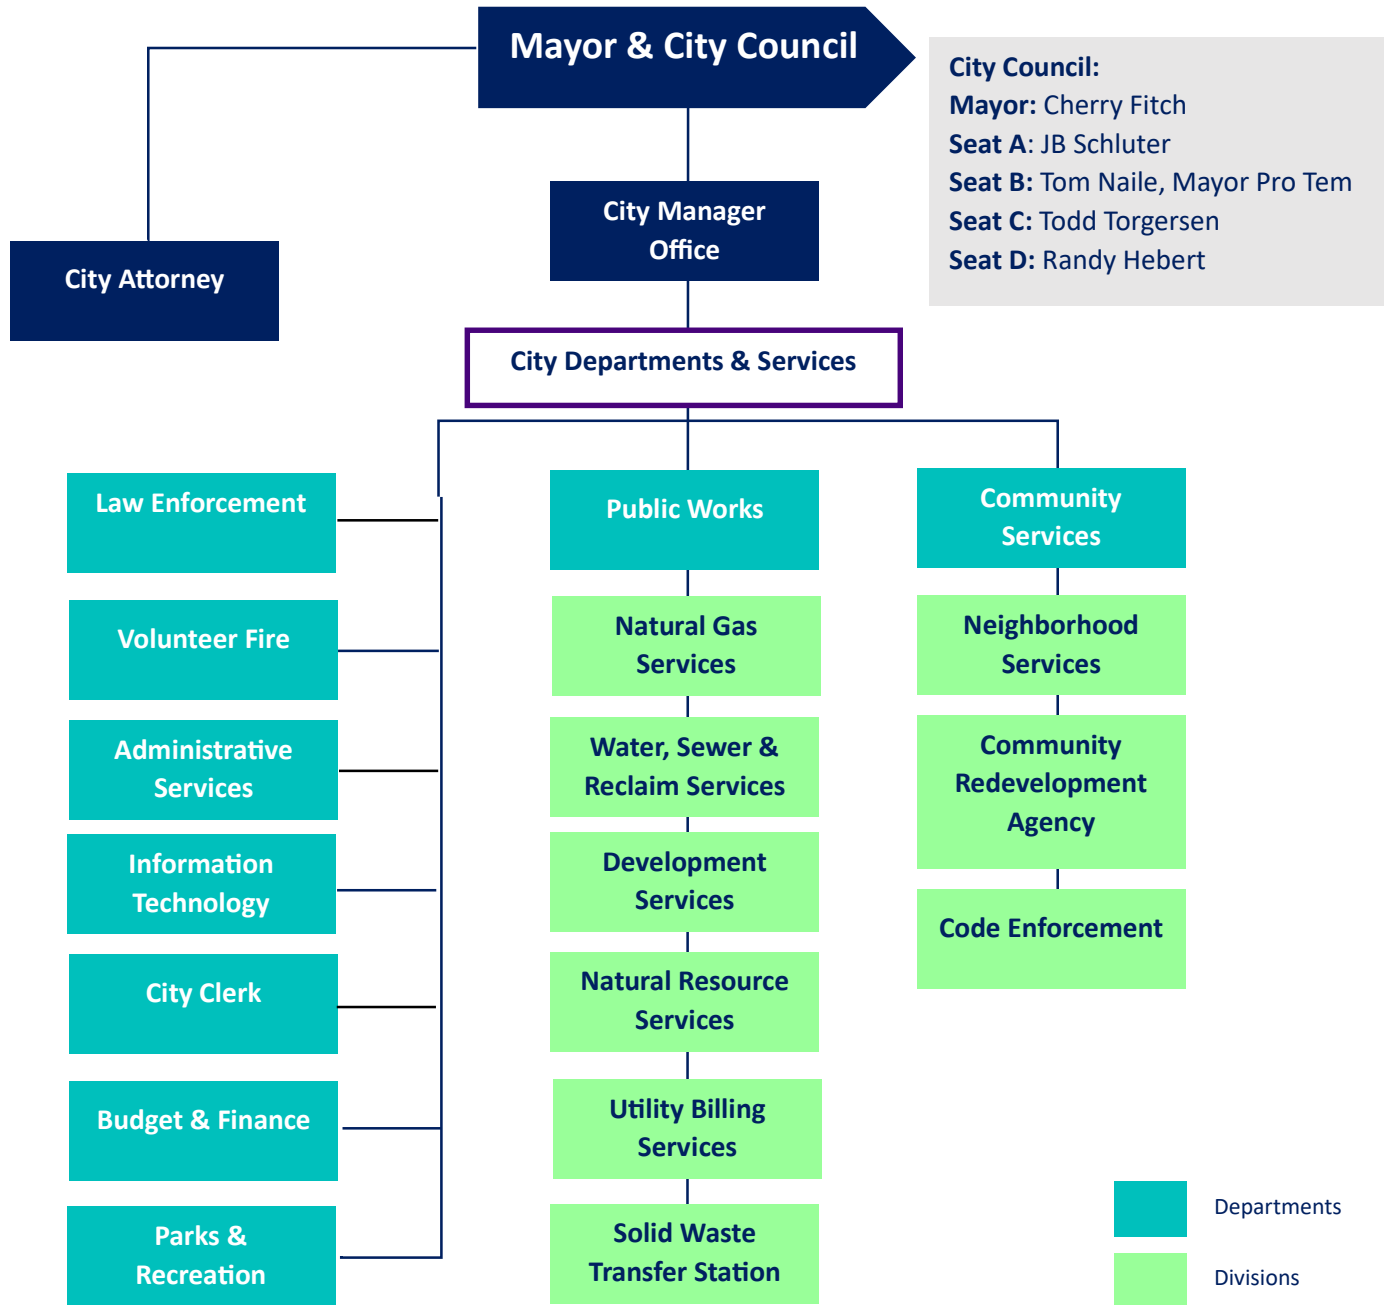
Mayor & City Council

City Council:
Mayor: Cherry Fitch
Seat A: JB Schluter
Seat B: Tom Naile, Mayor Pro Tem
Seat C: Todd Torgersen
Seat D: Randy Hebert

City Attorney

City Manager Office

City Departments & Services

Law Enforcement

Volunteer Fire

Administrative Services

Information Technology

City Clerk

Budget & Finance

Parks & Recreation

Public Works

Natural Gas Services

Water, Sewer & Reclaim Services

Development Services

Natural Resource Services

Utility Billing Services

Solid Waste Transfer Station

Community Services

Neighborhood Services

Community Redevelopment Agency

Code Enforcement

Departments

Divisions